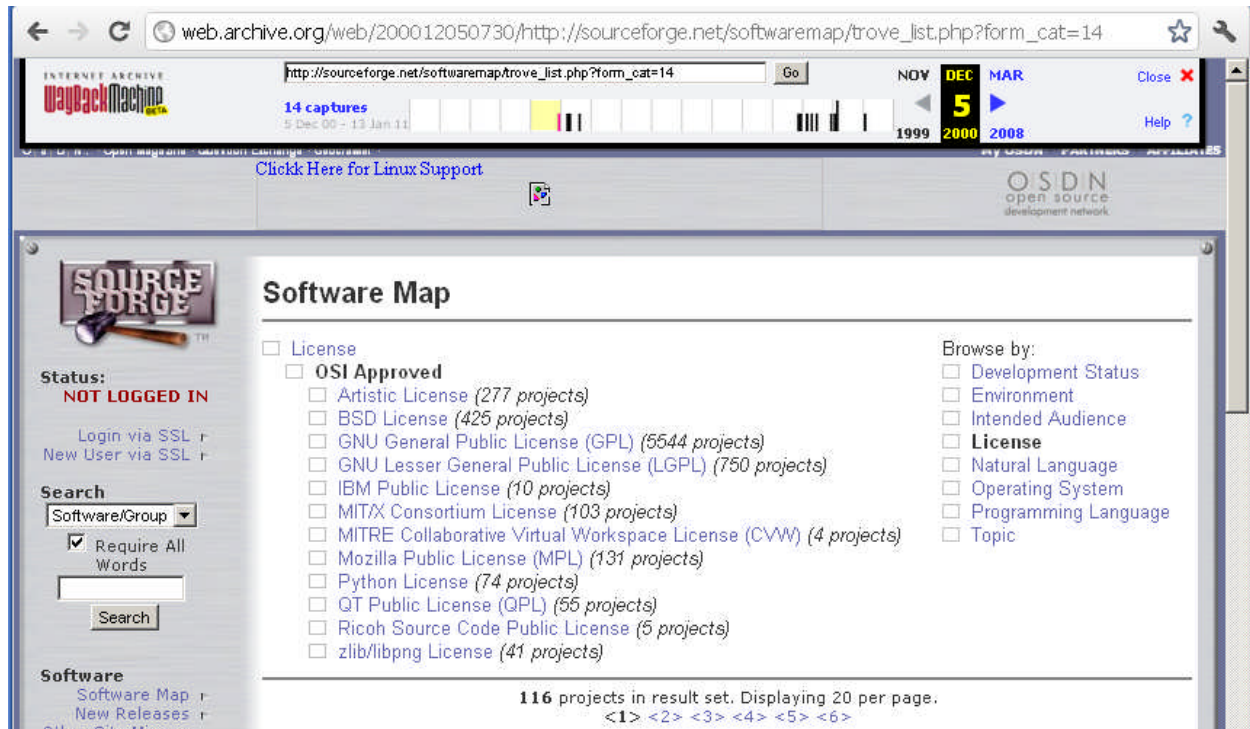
web.archive.org/web/20001205073O/http://sourceforge.net/softwaremap/trove_list.php?form_cat=14

INTERNET ARCHIVE
WaybackMachine BETA

http://sourceforge.net/softwaremap/trove_list.php?form_cat=14 Go

14 captures
5 Dec 00 - 13 Jan 11

NOV DEC MAR
5
1999 2000 2008

Close
Help

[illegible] MY OSDN PARTNERS AFFILIATES

Clickk Here for Linux Support

OSDN
open source
development network

SOURCE FORGE

Status:
NOT LOGGED IN

Login via SSL
New User via SSL

Search
Software/Group
Require All Words
Search

Software
Software Map
New Releases

Software Map

License
OSI Approved
Artistic License (277 projects)
BSD License (425 projects)
GNU General Public License (GPL) (5544 projects)
GNU Lesser General Public License (LGPL) (750 projects)
IBM Public License (10 projects)
MIT/X Consortium License (103 projects)
MITRE Collaborative Virtual Workspace License (CVW) (4 projects)
Mozilla Public License (MPL) (131 projects)
Python License (74 projects)
QT Public License (QPL) (55 projects)
Ricoh Source Code Public License (5 projects)
zlib/libpng License (41 projects)

Browse by:
Development Status
Environment
Intended Audience
License
Natural Language
Operating System
Programming Language
Topic

116 projects in result set. Displaying 20 per page.
<1> <2> <3> <4> <5> <6>